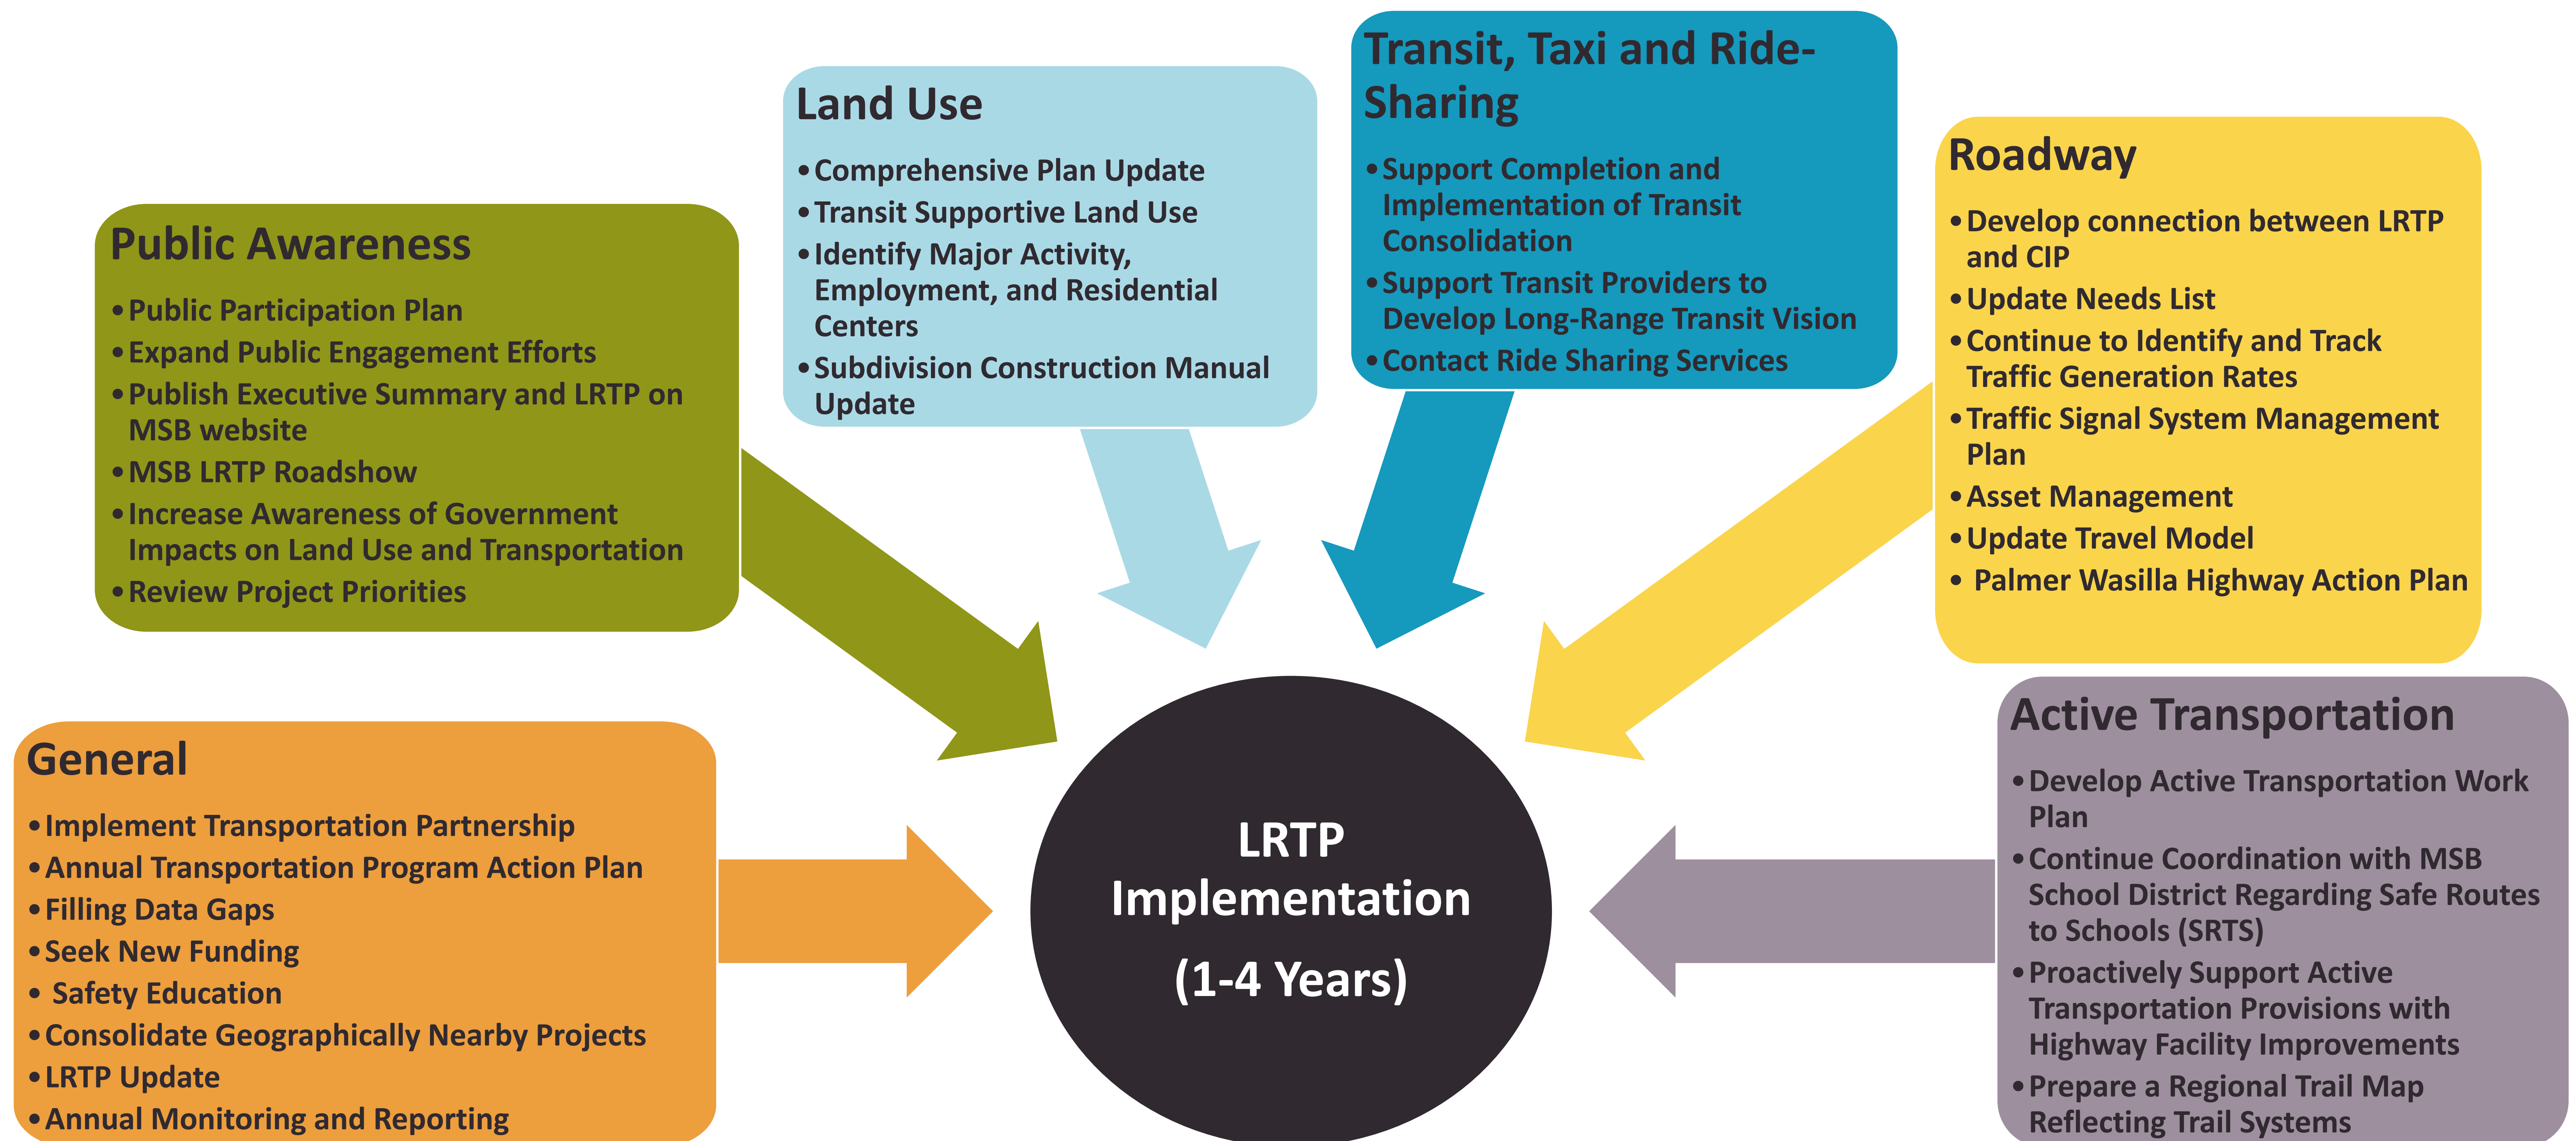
Public Awareness

- Public Participation Plan
- Expand Public Engagement Efforts
- Publish Executive Summary and LRTP on MSB website
- MSB LRTP Roadshow
- Increase Awareness of Government Impacts on Land Use and Transportation
- Review Project Priorities

Land Use

- Comprehensive Plan Update
- Transit Supportive Land Use
- Identify Major Activity, Employment, and Residential Centers
- Subdivision Construction Manual Update

Transit, Taxi and Ride-Sharing

- Support Completion and Implementation of Transit Consolidation
- Support Transit Providers to Develop Long-Range Transit Vision
- Contact Ride Sharing Services

Roadway

- Develop connection between LRTP and CIP
- Update Needs List
- Continue to Identify and Track Traffic Generation Rates
- Traffic Signal System Management Plan
- Asset Management
- Update Travel Model
- Palmer Wasilla Highway Action Plan

General

- Implement Transportation Partnership
- Annual Transportation Program Action Plan
- Filling Data Gaps
- Seek New Funding
- Safety Education
- Consolidate Geographically Nearby Projects
- LRTP Update
- Annual Monitoring and Reporting

LRTP Implementation (1-4 Years)

Active Transportation

- Develop Active Transportation Work Plan
- Continue Coordination with MSB School District Regarding Safe Routes to Schools (SRTS)
- Proactively Support Active Transportation Provisions with Highway Facility Improvements
- Prepare a Regional Trail Map Reflecting Trail Systems